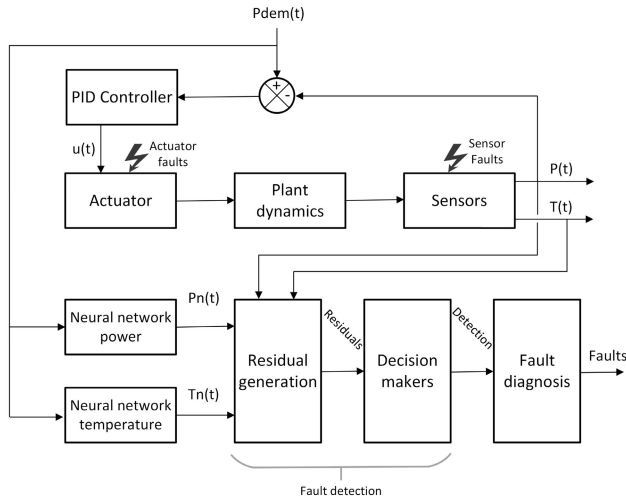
Pdem(t)

+
-

PID Controller

u(t)

Actuator faults

Actuator

Plant dynamics

Sensor Faults

Sensors

P(t)

T(t)

Pn(t)

Neural network power

Tn(t)

Neural network temperature

Residuals

Residual generation

Decision makers

Detection

Fault diagnosis

Faults

Fault detection